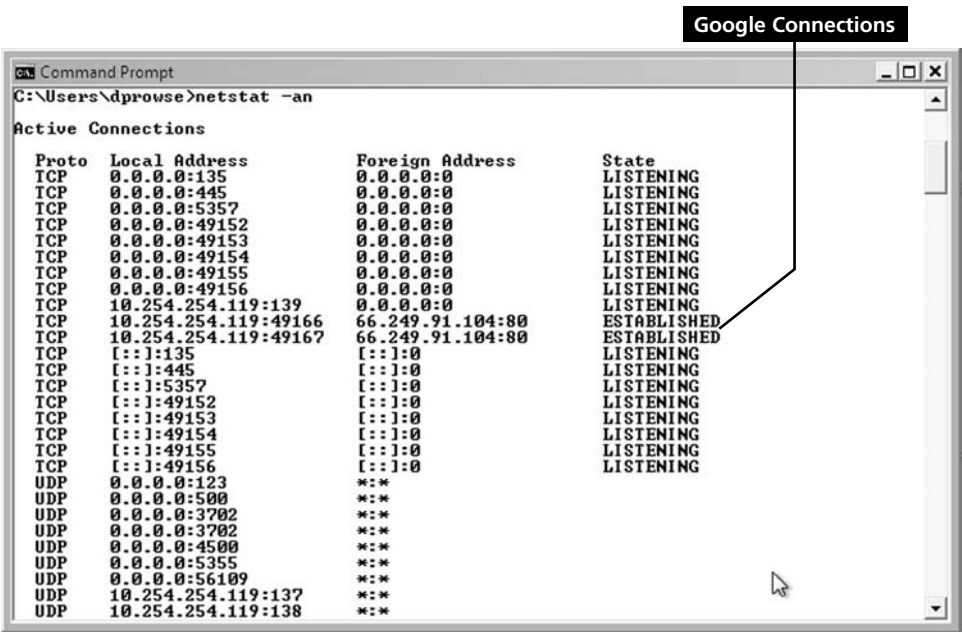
Google Connections

Command Prompt

C:\Users\dprowse>netstat -an

Active Connections

| Proto | Local Address | Foreign Address | State |
|---|---|---|---|
| TCP | 0.0.0.0:135 | 0.0.0.0:0 | LISTENING |
| TCP | 0.0.0.0:445 | 0.0.0.0:0 | LISTENING |
| TCP | 0.0.0.0:5357 | 0.0.0.0:0 | LISTENING |
| TCP | 0.0.0.0:49152 | 0.0.0.0:0 | LISTENING |
| TCP | 0.0.0.0:49153 | 0.0.0.0:0 | LISTENING |
| TCP | 0.0.0.0:49154 | 0.0.0.0:0 | LISTENING |
| TCP | 0.0.0.0:49155 | 0.0.0.0:0 | LISTENING |
| TCP | 0.0.0.0:49156 | 0.0.0.0:0 | LISTENING |
| TCP | 10.254.254.119:139 | 0.0.0.0:0 | LISTENING |
| TCP | 10.254.254.119:49166 | 66.249.91.104:80 | ESTABLISHED |
| TCP | 10.254.254.119:49167 | 66.249.91.104:80 | ESTABLISHED |
| TCP | [::]:135 | [::]:0 | LISTENING |
| TCP | [::]:445 | [::]:0 | LISTENING |
| TCP | [::]:5357 | [::]:0 | LISTENING |
| TCP | [::]:49152 | [::]:0 | LISTENING |
| TCP | [::]:49153 | [::]:0 | LISTENING |
| TCP | [::]:49154 | [::]:0 | LISTENING |
| TCP | [::]:49155 | [::]:0 | LISTENING |
| TCP | [::]:49156 | [::]:0 | LISTENING |
| UDP | 0.0.0.0:123 | *:* | |
| UDP | 0.0.0.0:500 | *:* | |
| UDP | 0.0.0.0:3702 | *:* | |
| UDP | 0.0.0.0:3702 | *:* | |
| UDP | 0.0.0.0:4500 | *:* | |
| UDP | 0.0.0.0:5355 | *:* | |
| UDP | 0.0.0.0:56109 | *:* | |
| UDP | 10.254.254.119:137 | *:* | |
| UDP | 10.254.254.119:138 | *:* | |